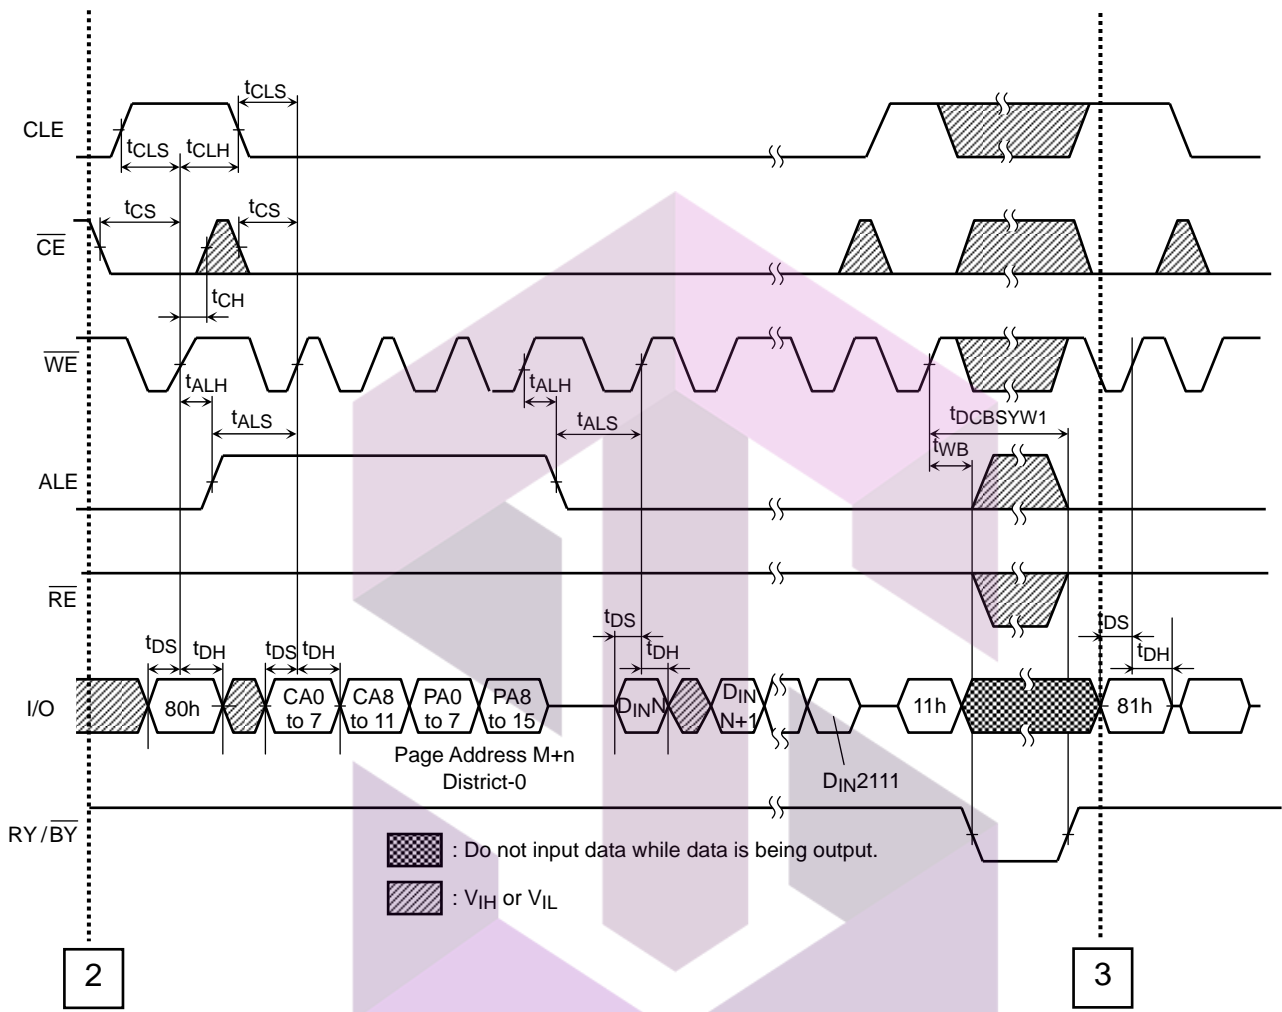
CLE

$t_{CLS}$

$t_{CLS}$ $t_{CLH}$

$\overline{CE}$

$t_{CS}$ $t_{CS}$

$t_{CH}$

$\overline{WE}$

$t_{ALH}$ $t_{ALH}$

$t_{ALS}$ $t_{ALS}$

$t_{DCBSYW1}$

$t_{WB}$

ALE

$\overline{RE}$

$t_{DS}$

$t_{DH}$

$t_{DS}$ $t_{DH}$ $t_{DS}$ $t_{DH}$

$t_{DS}$

$t_{DH}$

I/O

80h

CA0 to 7

CA8 to 11

PA0 to 7

PA8 to 15

$D_{IN}N$

$D_{IN}$ N+1

11h

81h

Page Address M+n
District-0

$D_{IN}2111$

RY / $\overline{BY}$

: Do not input data while data is being output.

: $V_{IH}$ or $V_{IL}$

2

3